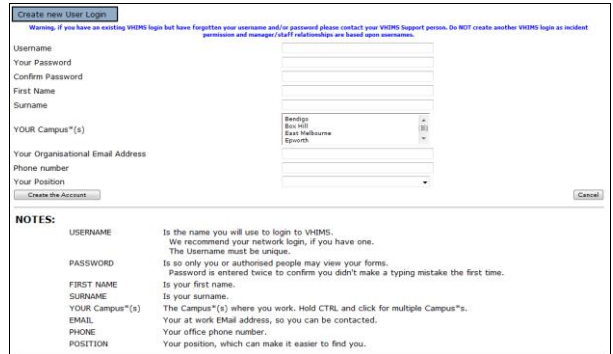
Create new User Login

Warning. if you have an existing VHIMS login but have forgotten your username and/or password please contact your VHIMS Support person. Do NOT create another VHIMS login as incident permission and manager/staff relationships are based upon usernames.

Username
Your Password
Confirm Password
First Name
Surname
YOUR Campus"(s)
Bendigo
Box Hill
East Melbourne
Epworth
Your Organisational Email Address
Phone number
Your Position
Create the Account
Cancel

NOTES:

| | |
|---|---|
| USERNAME | Is the name you will use to login to VHIMS. We recommend your network login, if you have one. The Username must be unique. |
| PASSWORD | Is so only you or authorised people may view your forms. Password is entered twice to confirm you didn't make a typing mistake the first time. |
| FIRST NAME | Is your first name. |
| SURNAME | Is your surname. |
| YOUR Campus"(s) | The Campus"(s) where you work. Hold CTRL and click for multiple Campus"s. |
| EMAIL | Your at work EMail address, so you can be contacted. |
| PHONE | Your office phone number. |
| POSITION | Your position, which can make it easier to find you. |